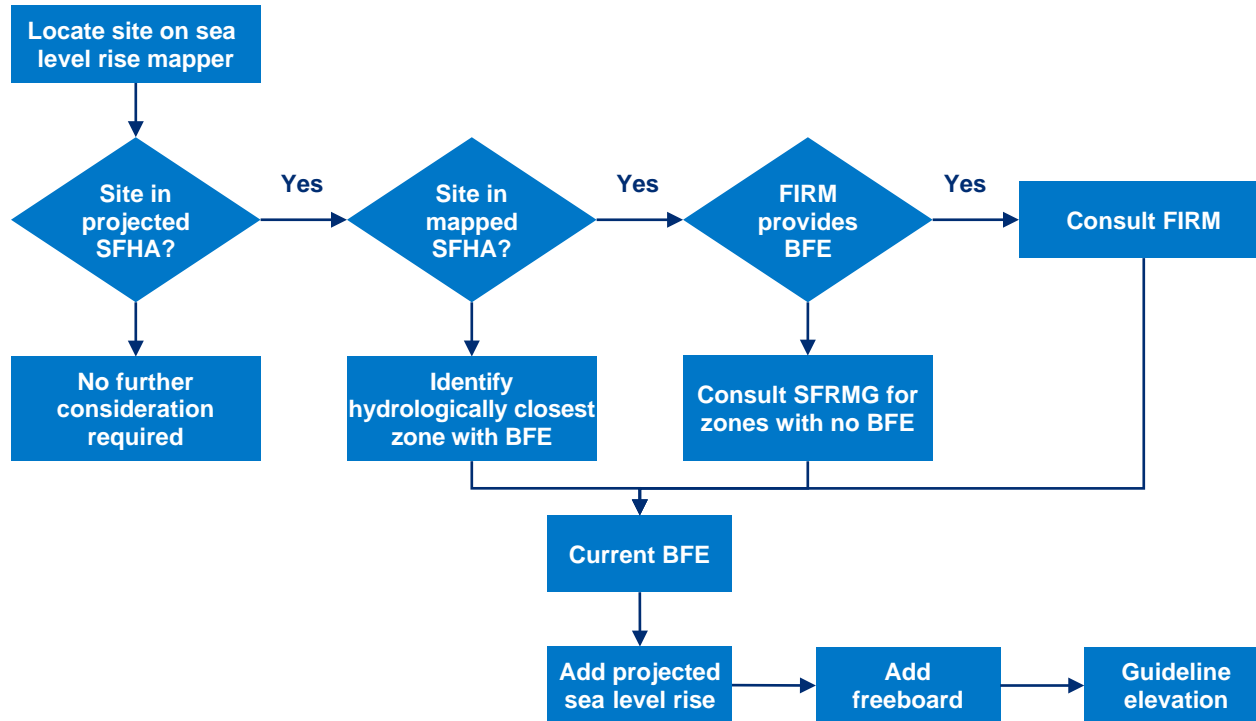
Locate site on sea level rise mapper

Site in projected SFHA?

Yes

Site in mapped SFHA?

Yes

FIRM provides BFE

Yes

Consult FIRM

No further consideration required

Identify hydrologically closest zone with BFE

Consult SFRMG for zones with no BFE

Current BFE

Add projected sea level rise

Add freeboard

Guideline elevation